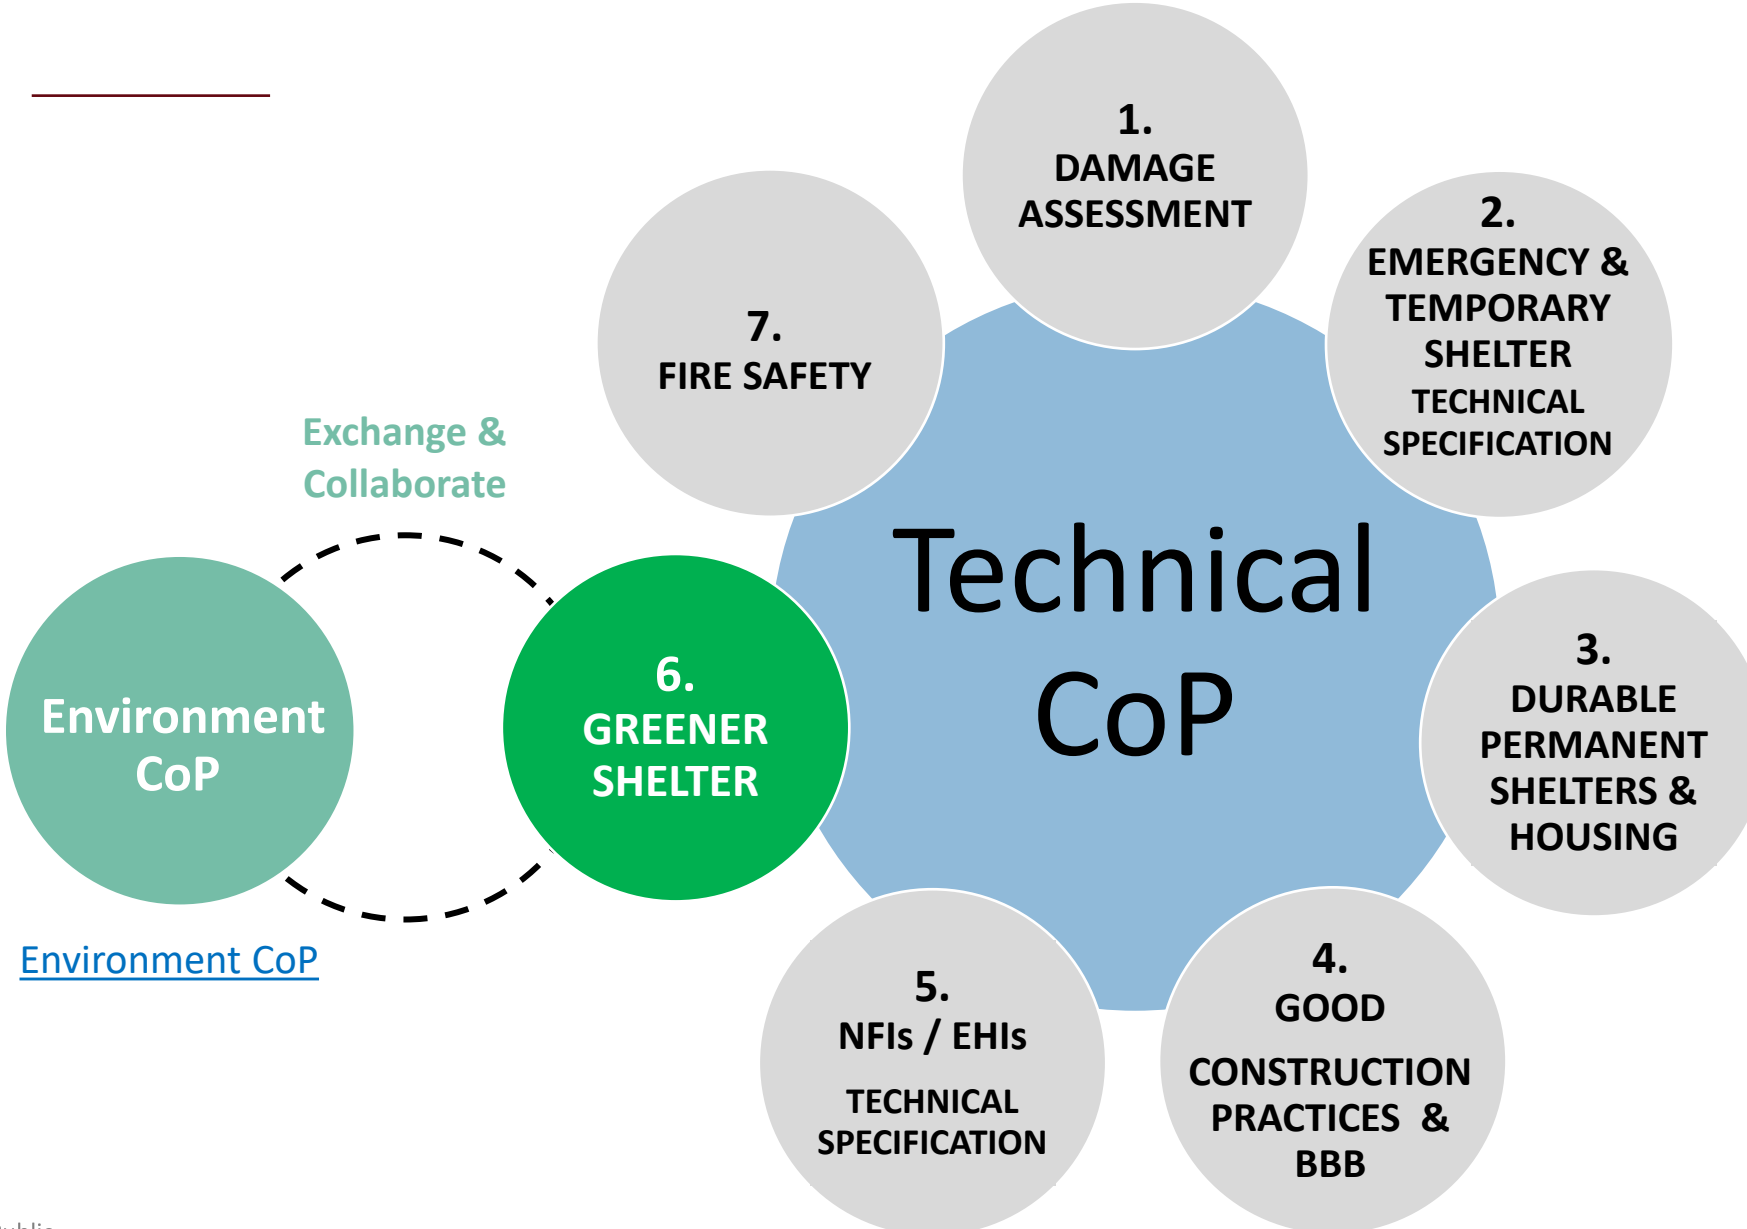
1.
DAMAGE ASSESSMENT

2.
EMERGENCY & TEMPORARY SHELTER
TECHNICAL SPECIFICATION

7.
FIRE SAFETY

Exchange & Collaborate

Technical CoP

Environment CoP

6.
GREENER SHELTER

3.
DURABLE PERMANENT SHELTERS & HOUSING

Environment CoP

5.
NFIs / EHIs
TECHNICAL SPECIFICATION

4.
GOOD
CONSTRUCTION PRACTICES & BBB

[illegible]